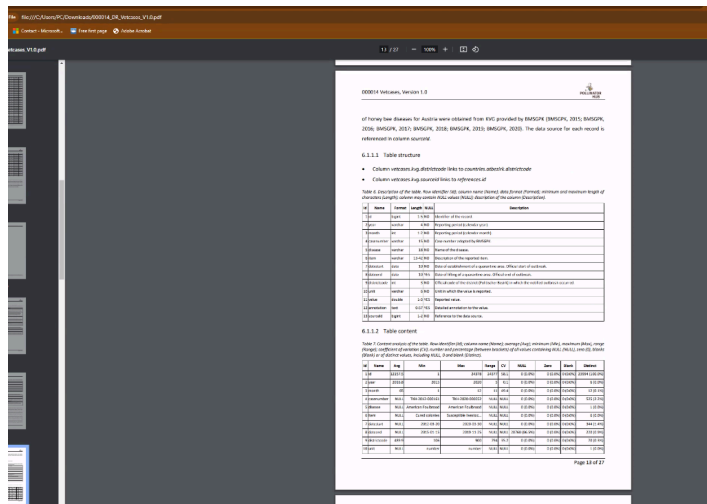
File file:///C:/Users/PC/Downloads/000014_DR_Vetcases_V1.0.pdf

Contact - Microsoft... Free first page Adobe Acrobat

etcases_V1.0.pdf

13 / 27 — 100% +

000014 Vetcases, Version 1.0

of honey bee diseases for Austria were obtained from KVG provided by BMSGPK (BMSGPK, 2015; BMSGPK, 2016; BMSGPK, 2017; BMSGPK, 2018; BMSGPK, 2019; BMSGPK, 2020). The data source for each record is referenced in column *sourceid*.

6.1.1.1 Table structure

• Column *vetcases.kvg.districtcode* links to *countries.atdistrict.districtcode*

• Column *vetcases.kvg.sourceid* links to *references.id*

Table 6. Description of the table. Row identifier (Id), column name (Name), data format (Format), minimum and maximum length of characters (Length), whether may contain NULL values (NULL), description of the column (Description).

| Id | Name | Format | Length | NULL | Description |
|---|---|---|---|---|---|
| 1 | id | bigint | | 1-8 NO | Identifier of the record. |
| 2 | year | varchar | | 4 NO | Reporting period (calendar year). |
| 3 | month | int | | 1-7 NO | Reporting period (calendar month). |
| 4 | casenumber | varchar | | 9 | Case number assigned by BMSGPK. |
| 5 | disease | varchar | | 18 NO | Name of the disease. |
| 6 | item | varchar | | 13-41 NO | Description of the reported item. |
| 7 | datestart | date | | 10 NO | Date of establishment of a quarantine area. Official start of outbreak. |
| 8 | dateend | date | | 10 YES | Date of lifting of a quarantine area. Official end of outbreak. |
| 9 | districtcode | int | | 3 NO | Official code of the district (Politischer Bezirk) in which the notified outbreak occurred. |
| 10 | unit | varchar | | 0 NO | Unit in which the value is reported. |
| 11 | value | double | | 1-2 YES | Reported value. |
| 12 | annotation | text | | 0-17 YES | Detailed annotation to the value. |
| 13 | sourceid | bigint | | 1-2 NO | Reference to the data source. |

6.1.1.2 Table content

Table 7. Content analysis of the table. Row identifier (Id), column name (Name), average (Avg), minimum (Min), maximum (Max), range (Range), coefficient of variation (CV), number and percentage (between brackets) of all values containing NULL (NULL), zero (0), blank (Blank) or of distinct values, including NULL, 0 and blank (Distinct).

| Id | Name | Avg | Min | Max | Range | CV | NULL | Zero | Blank | Distinct |
|---|---|---|---|---|---|---|---|---|---|---|
| 1 | id | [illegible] | 1 | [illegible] | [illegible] | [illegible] | 0 (0.0%) | 0 (0.0%) | 0 (0.0%) | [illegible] |
| 2 | year | 2018.8 | 2012 | 2020 | 8 | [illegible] | 0 (0.0%) | 0 (0.0%) | 0 (0.0%) | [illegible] |
| 3 | month | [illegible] | 1 | 12 | 11 | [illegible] | 0 (0.0%) | 0 (0.0%) | 0 (0.0%) | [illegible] |
| 4 | casenumber | NULL | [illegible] | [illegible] | NULL | NULL | 0 (0.0%) | 0 (0.0%) | 0 (0.0%) | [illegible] |
| 5 | disease | NULL | American Foulbrood | American Foulbrood | NULL | NULL | 0 (0.0%) | 0 (0.0%) | 0 (0.0%) | 1 (0.0%) |
| 6 | item | NULL | Closed colonies | Susceptible livestock | NULL | NULL | 0 (0.0%) | 0 (0.0%) | 0 (0.0%) | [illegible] |
| 7 | datestart | NULL | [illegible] | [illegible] | NULL | NULL | 0 (0.0%) | 0 (0.0%) | 0 (0.0%) | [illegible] |
| 8 | dateend | NULL | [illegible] | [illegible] | NULL | NULL | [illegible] | 0 (0.0%) | 0 (0.0%) | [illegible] |
| 9 | districtcode | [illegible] | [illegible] | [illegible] | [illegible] | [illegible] | 0 (0.0%) | 0 (0.0%) | 0 (0.0%) | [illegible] |
| 10 | unit | NULL | number | number | NULL | NULL | 0 (0.0%) | 0 (0.0%) | 0 (0.0%) | 1 (0.0%) |

Page 13 of 27